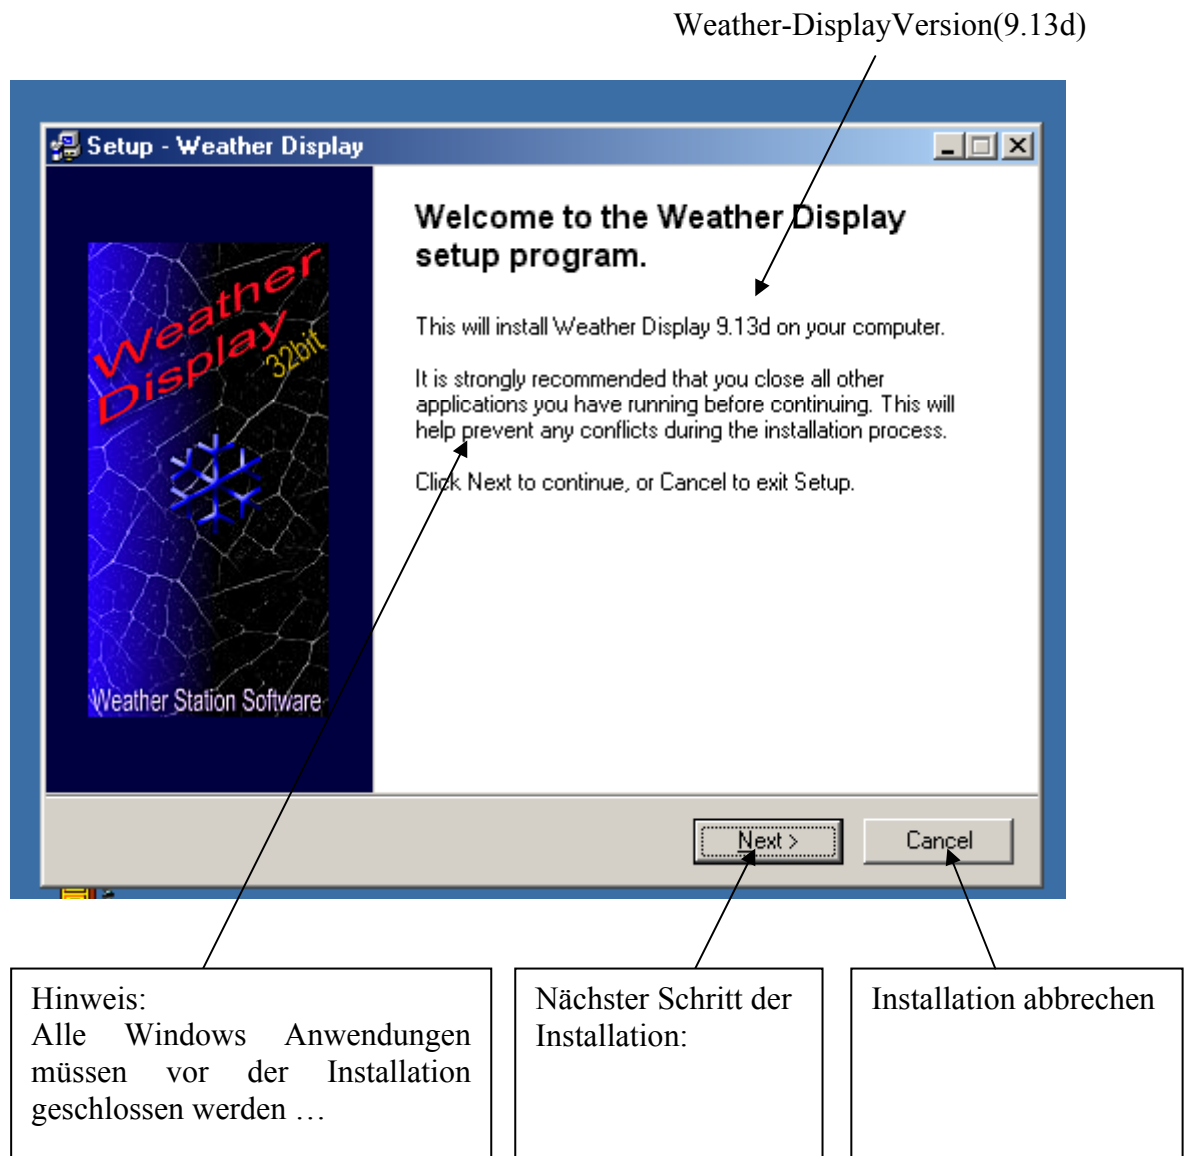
Weather-DisplayVersion(9.13d)

Setup - Weather Display

Weather Display 32bit

Weather Station Software

Welcome to the Weather Display setup program.

This will install Weather Display 9.13d on your computer.

It is strongly recommended that you close all other applications you have running before continuing. This will help prevent any conflicts during the installation process.

Click Next to continue, or Cancel to exit Setup.

Next >

Cancel

Hinweis:
Alle Windows Anwendungen müssen vor der Installation geschlossen werden …

Nächster Schritt der Installation:

Installation abbrechen